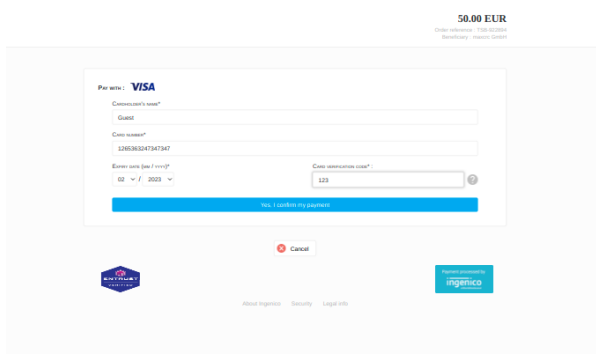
50.00 EUR
Order reference : 7720-923984
Beneficiary : Inacom GmbH

Pay with : VISA

Cardholder's name*
Guest

Card number*
1265363247347347

Expiry date (mm / yyyy)*
02 / 2023

Card verification code* :
123

?

Yes, I confirm my payment

Cancel

ENTRUST VERIFIED

Payment processed by ingenico

About Ingenico Security Legal info